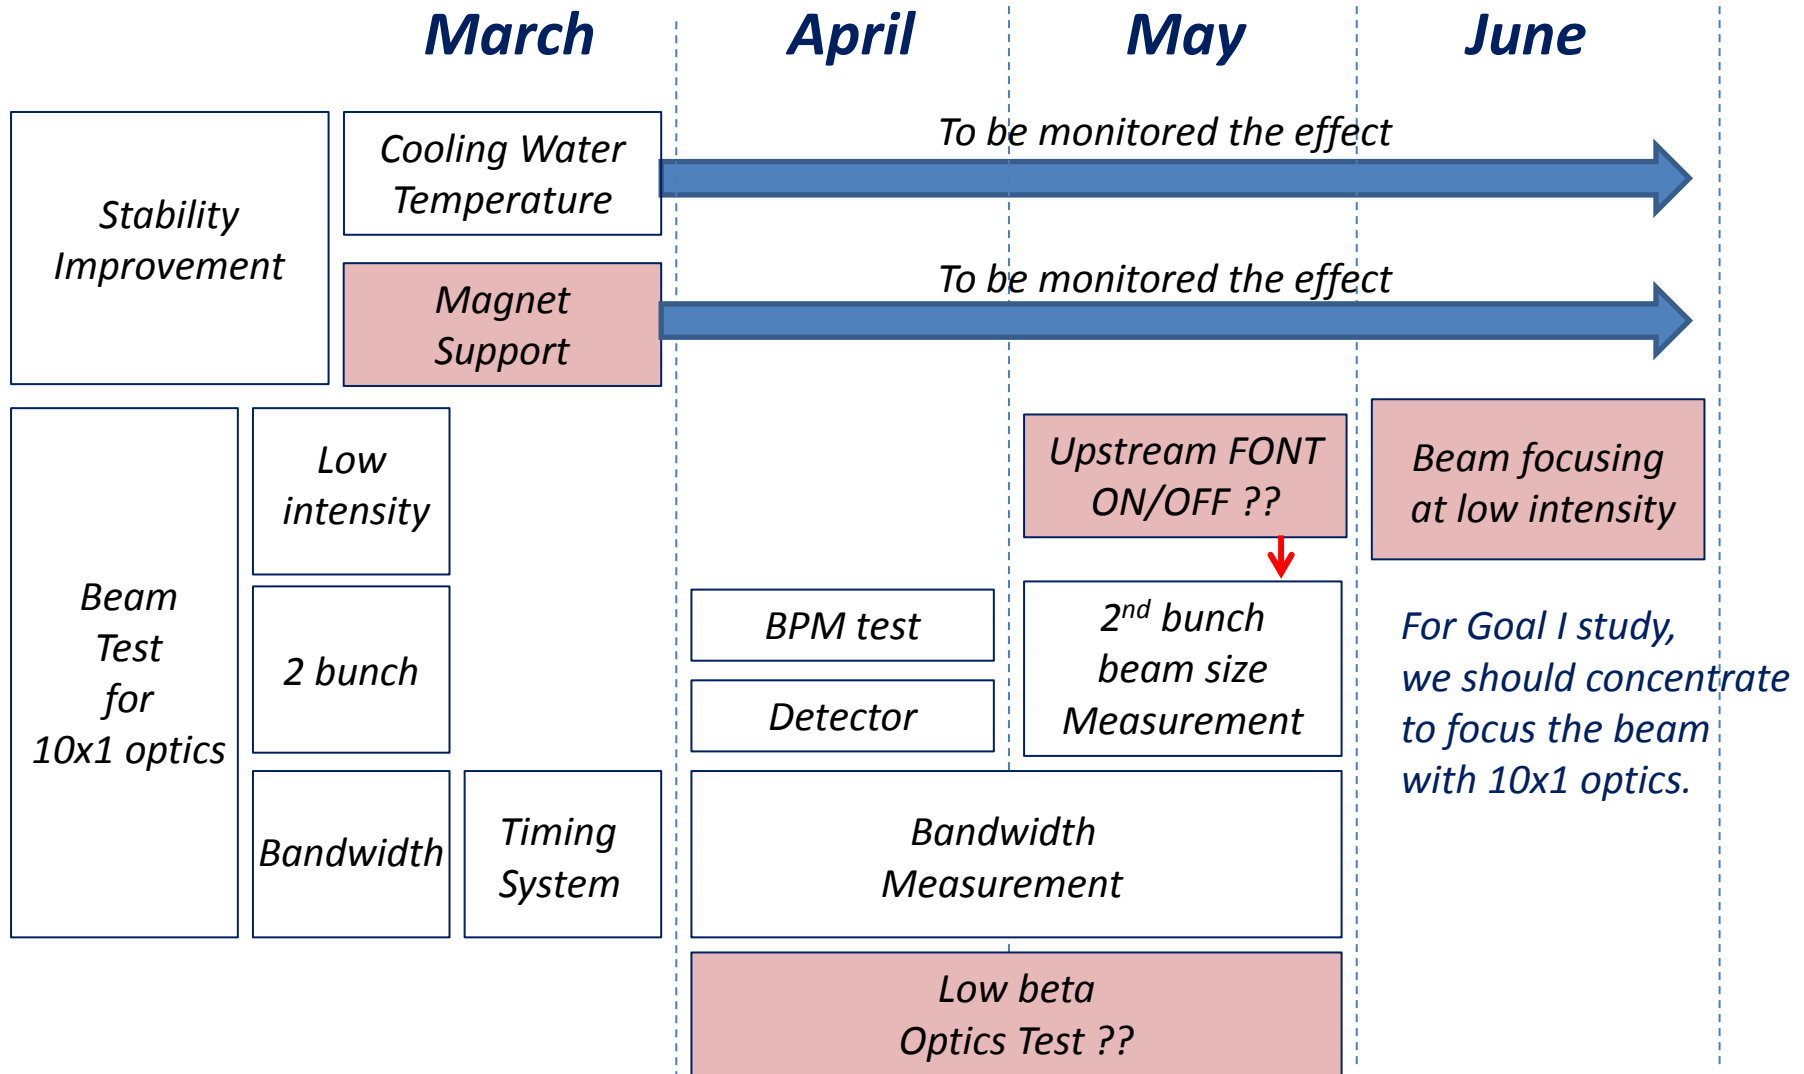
March April May June

Stability Improvement

Cooling Water Temperature

To be monitored the effect

Magnet Support

To be monitored the effect

Beam Test for 10x1 optics

Low intensity

2 bunch

Bandwidth

Timing System

Upstream FONT ON/OFF ??

Beam focusing at low intensity

BPM test

Detector

$2^{nd}$ bunch beam size Measurement

For Goal I study, we should concentrate to focus the beam with 10x1 optics.

Bandwidth Measurement

Low beta Optics Test ??